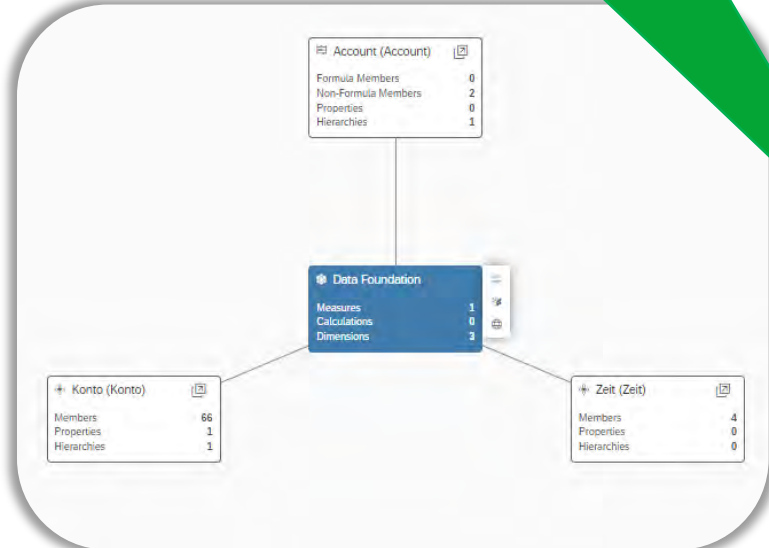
Account (Account)

| | |
|---|---|
| Formula Members | 0 |
| Non-Formula Members | 2 |
| Properties | 0 |
| Hierarchies | 1 |

Data Foundation

| | |
|---|---|
| Measures | 1 |
| Calculations | 0 |
| Dimensions | 3 |

Konto (Konto)

| | |
|---|---|
| Members | 66 |
| Properties | 1 |
| Hierarchies | 1 |

Zeit (Zeit)

| | |
|---|---|
| Members | 4 |
| Properties | 0 |
| Hierarchies | 0 |